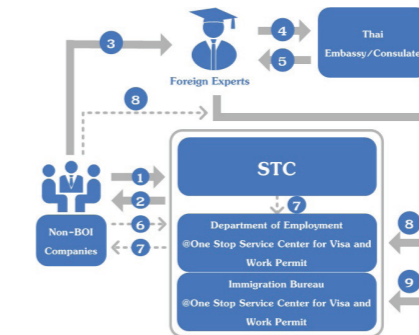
3
4
Thai
Embassy/Consulate
5
Foreign Experts
8
1
STC
2
7
6
Department of Employment
@One Stop Service Center for Visa and Work Permit
8
Non-BOI
Companies
7
Immigration Bureau
@One Stop Service Center for Visa and Work Permit
9